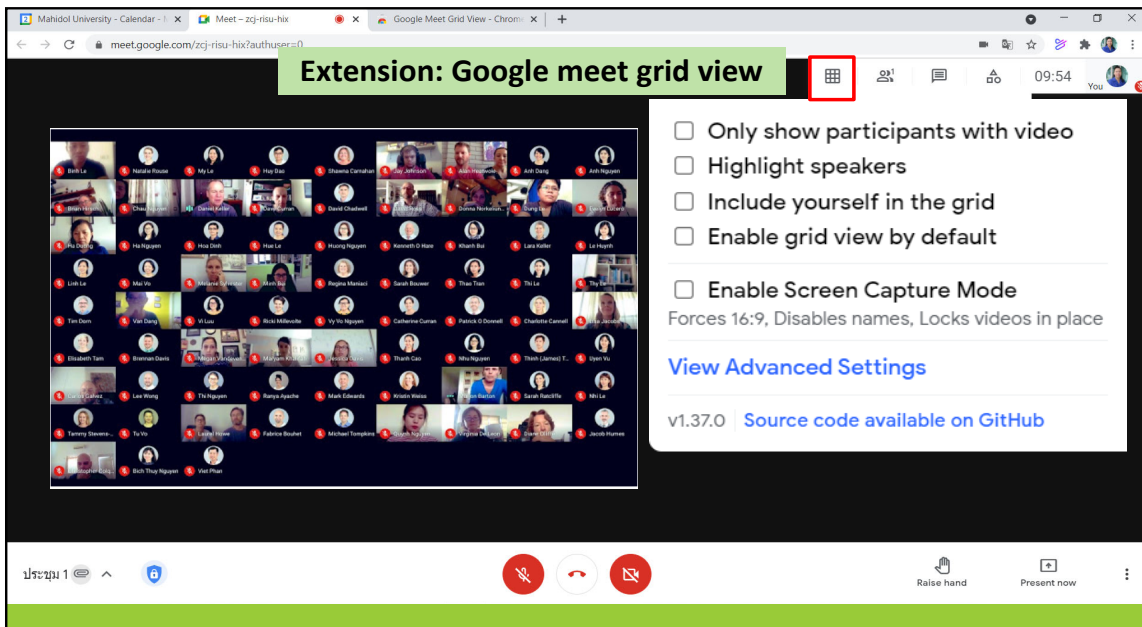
Mahidol University - Calendar - | ×
Meet – zcj-risu-hix ×
Google Meet Grid View - Chrom ×
+

meet.google.com/zcj-risu-hix?authuser=0

Extension: Google meet grid view

09:54
You

Binh Le
Natalie Rouse
My Le
Huy Dao
Shawna Carnahan
Jay Johnson
Alan Heatwole
Anh Dang
Anh Nguyen
Brian Hinman
Chau Nguyen
Daniel Keller
Karen Curran
David Chadwell
David Weiss
Donna Horkatun...
Dung Le
Dwight Lucero
Ha Duong
Ha Nguyen
Hoa Dinh
Hue Le
Huong Nguyen
Kenneth O Hare
Khanh Bui
Lara Keller
Le Huynh
Linh Le
Mai Vo
Melanie Schneider
Minh Bui
Regina Maniaci
Sarah Bouwer
Thao Tran
Thi Le
Thy Bui
Tim Dorn
Van Dang
Vi Luu
Ricki Millevolte
Vy Vo Nguyen
Catherine Curran
Patrick O Donnell
Charlotte Cannell
Erin Jacobs
Elisabeth Tam
Brennan Davis
Megan Vandevelt
Maryam Khalid
Jessica Davis
Thanh Cao
Nhu Nguyen
Thinh (James) T...
Uyen Vu
Carol Galvez
Lee Wong
Thi Nguyen
Ranya Ayache
Mark Edwards
Kristin Weiss
Jason Bartish
Sarah Ratcliffe
Nhi Le
Tammy Stevens-...
Tu Vo
Laurel Howe
Fabrice Bouhet
Michael Tompkins
Quynh Nguyen
Virginia DeLeon
Diane Stiff
Jacob Humes
Christopher Duke
Bich Thuy Nguyen
Viet Phan

Only show participants with video
Highlight speakers
Include yourself in the grid
Enable grid view by default
Enable Screen Capture Mode
Forces 16:9, Disables names, Locks videos in place
View Advanced Settings
v1.37.0 Source code available on GitHub

ประชุม 1
Raise hand
Present now